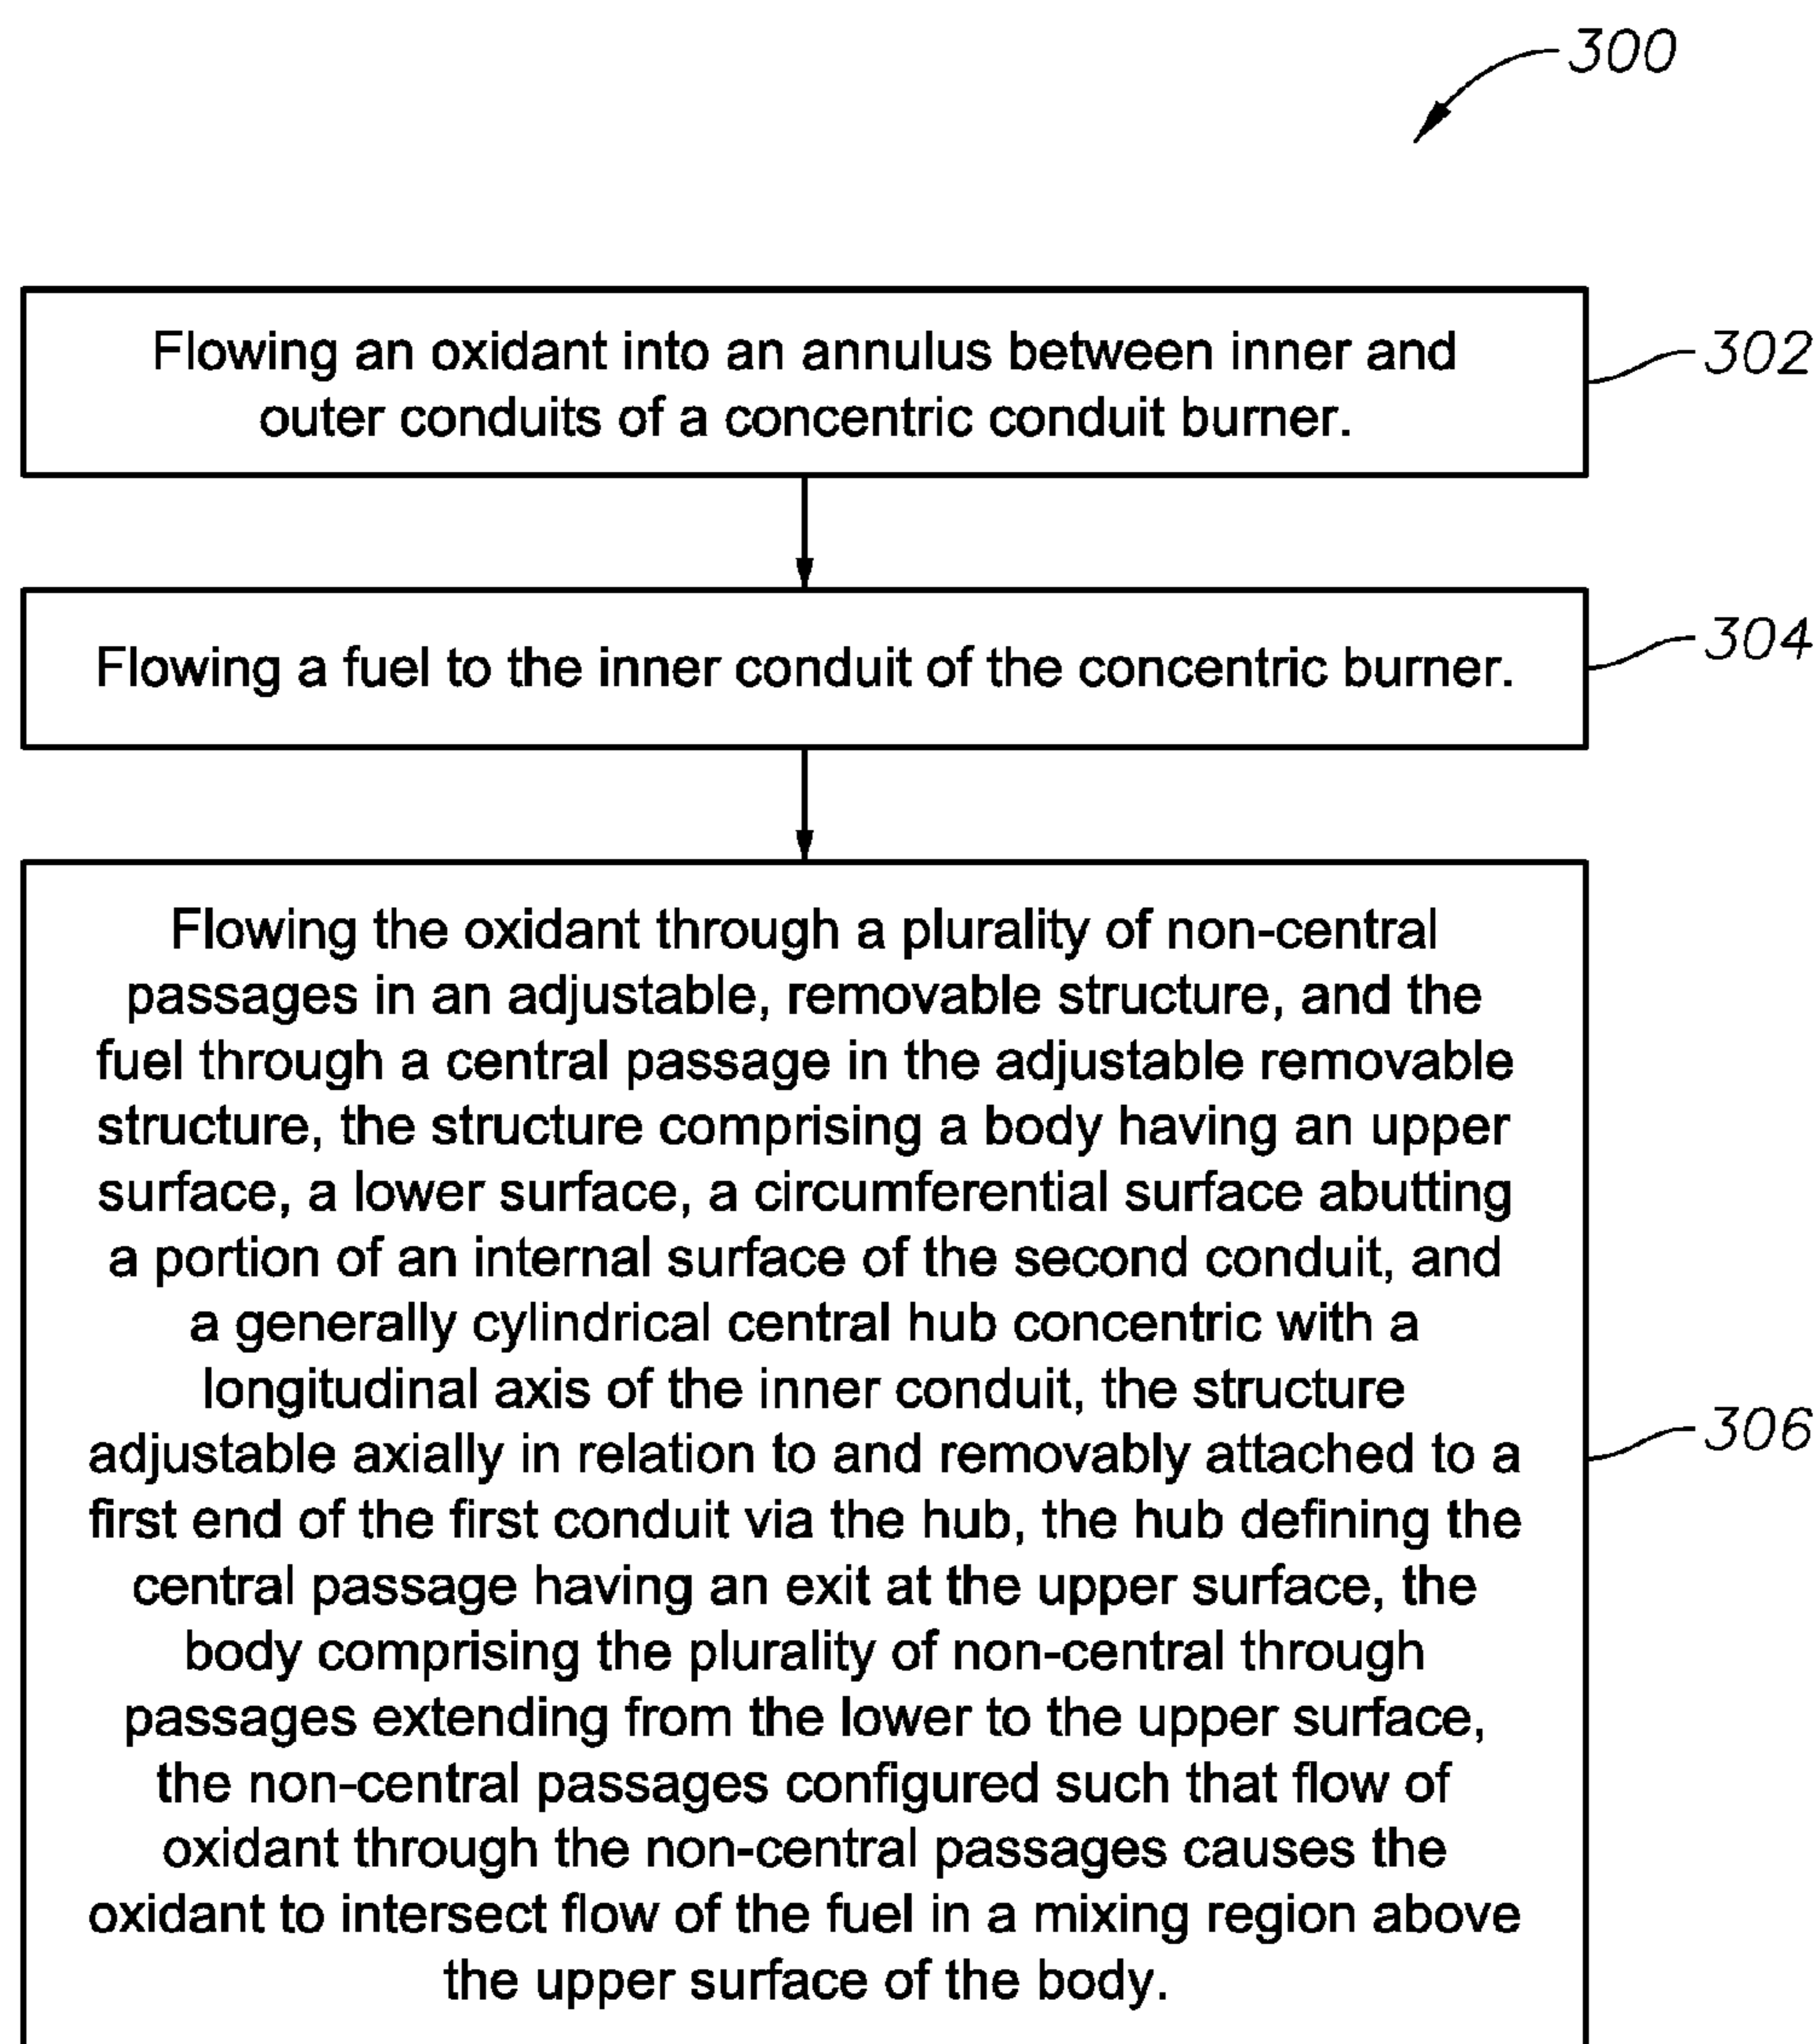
300

Flowing an oxidant into an annulus between inner and outer conduits of a concentric conduit burner.

302

Flowing a fuel to the inner conduit of the concentric burner.

304

Flowing the oxidant through a plurality of non-central passages in an adjustable, removable structure, and the fuel through a central passage in the adjustable removable structure, the structure comprising a body having an upper surface, a lower surface, a circumferential surface abutting a portion of an internal surface of the second conduit, and a generally cylindrical central hub concentric with a longitudinal axis of the inner conduit, the structure adjustable axially in relation to and removably attached to a first end of the first conduit via the hub, the hub defining the central passage having an exit at the upper surface, the body comprising the plurality of non-central through passages extending from the lower to the upper surface, the non-central passages configured such that flow of oxidant through the non-central passages causes the oxidant to intersect flow of the fuel in a mixing region above the upper surface of the body.

306